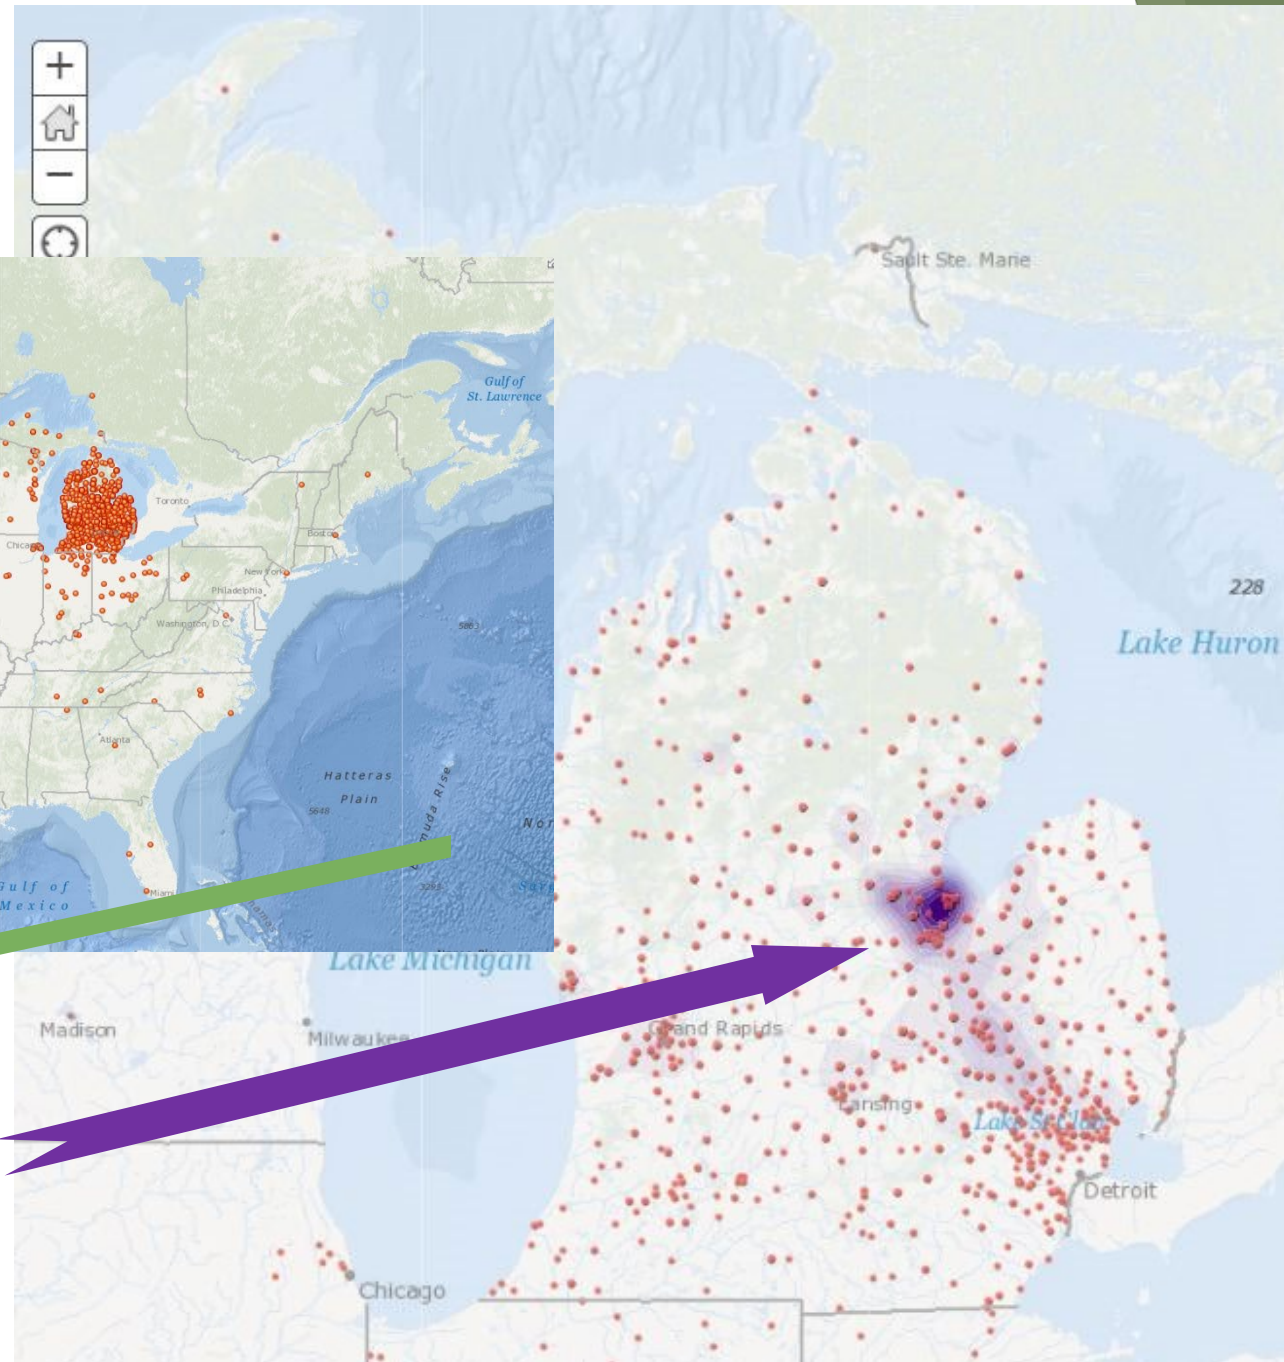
+
−
Sault Ste. Marie
Gulf of St. Lawrence
Toronto
Boston
Chicago
New York
Philadelphia
Washington, D.C.
5863
Atlanta
Hatteras
Plain
5648
Bermuda Rise
Nor
3263
Gulf of Mexico
Miami
228
Lake Huron
Lake Michigan
Madison
Milwaukee
Grand Rapids
Lansing
Lake St Clair
Detroit
Chicago